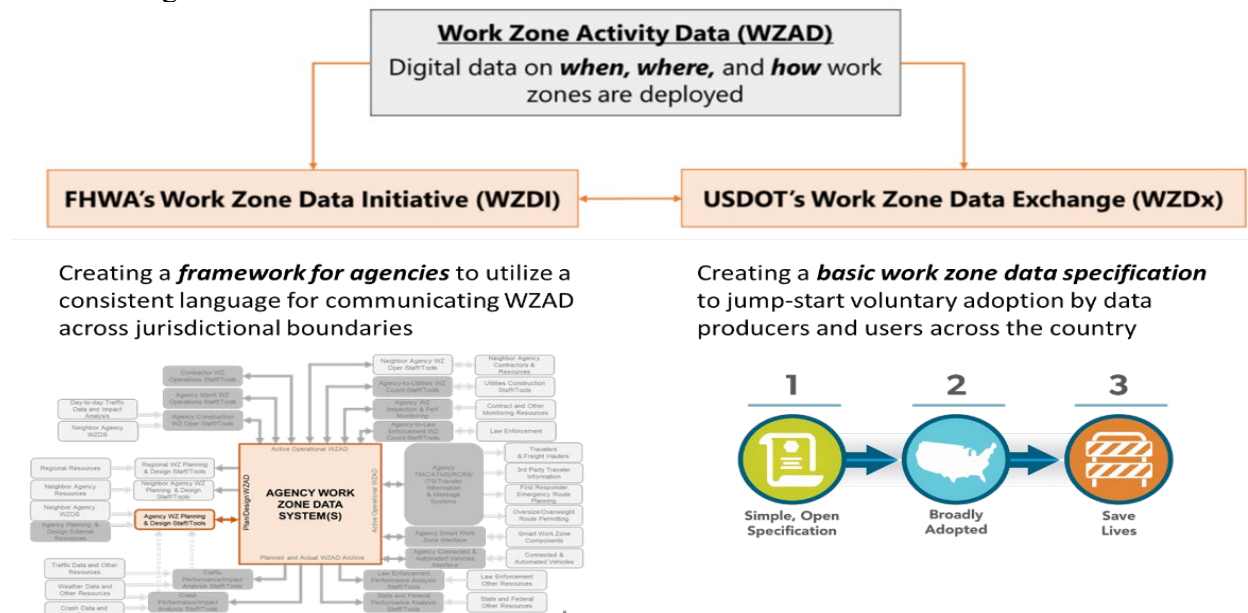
Work Zone Activity Data (WZAD)
Digital data on ***when, where,*** and ***how*** work zones are deployed

FHWA's Work Zone Data Initiative (WZDI)

USDOT's Work Zone Data Exchange (WZDx)

Creating a ***framework for agencies*** to utilize a consistent language for communicating WZAD across jurisdictional boundaries

Contractor WZ Operations Staff/Tools

Neighbor Agency WZ Oper Staff/Tools

Neighbor Agency Contractors & Resources

Day-to-day Traffic Data and Impact Analysis

Agency Maint WZ Operations Staff/Tools

Agency-to-Utilities WZ Coord Staff/Tools

Utilities Construction Staff/Tools

Neighbor Agency WZDS

Agency Construction WZ Oper Staff/Tools

Agency WZ Inspection & Perf Monitoring

Contract and Other Monitoring Resources

Agency-to-Law Enforcement WZ Coord Staff/Tools

Law Enforcement

Active Operational WZAD

Travelers & Freight Haulers

Regional Resources

Regional WZ Planning & Design Staff/Tools

Agency TMC/ATMS/RCRS/ ITS/Traveler Information & Message Systems

3rd Party Traveler Information

Neighbor Agency Resources

Neighbor Agency WZ Planning & Design Staff/Tools

AGENCY WORK ZONE DATA SYSTEM(S)

First Responder Emergency Route Planning

Neighbor Agency WZDS

Agency WZ Planning & Design Staff/Tools

Plan/Design WZAD

Active Operational WZAD

Oversize/Overweight Route Permitting

Agency Planning & Design External Resources

Agency Smart Work Zone Interface

Smart Work Zone Components

Agency Connected & Automated Vehicles Interface

Connected & Automated Vehicles

Planned and Actual WZAD Archive

Traffic Data and Other Resources

Traffic Performance/Impact Analysis Staff/Tools

Law Enforcement Performance Analysis Staff/Tools

Law Enforcement Other Resources

Weather Data and Other Resources

Crash Data and

Crash Performance/Impact Analysis Staff/Tools

State and Federal Performance Analysis Staff/Tools

State and Federal Other Resources

Creating a ***basic work zone data specification*** to jump-start voluntary adoption by data producers and users across the country

1
Simple, Open Specification

2
Broadly Adopted

3
Save Lives